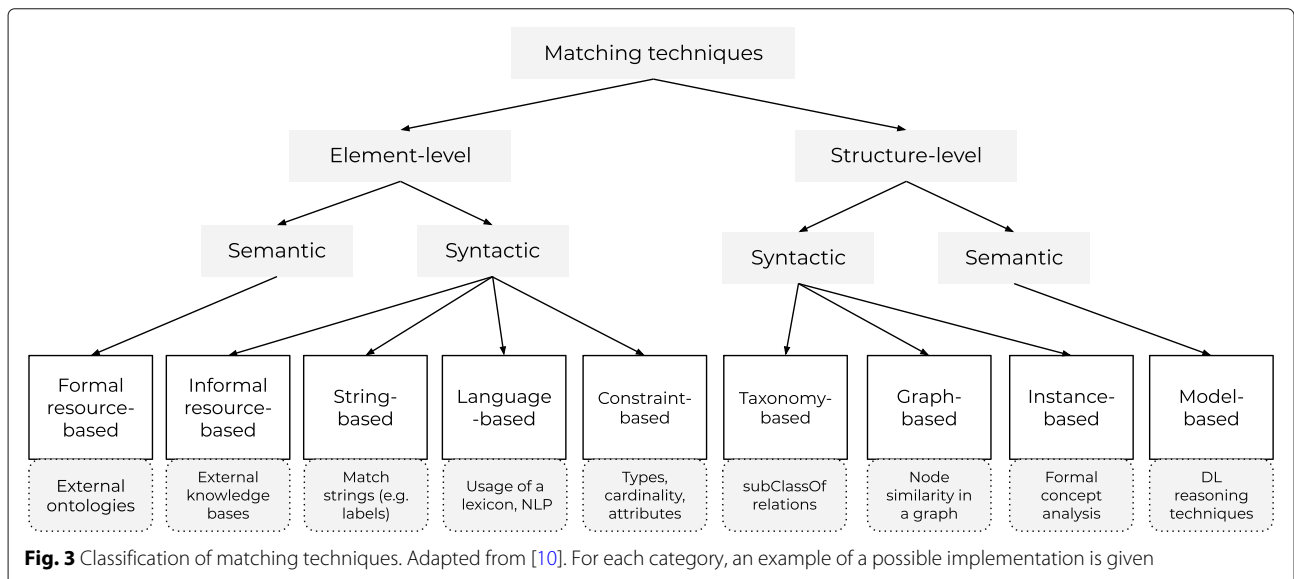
Matching techniques

Element-level

Structure-level

Semantic

Syntactic

Syntactic

Semantic

Formal resource-based

Informal resource-based

String-based

Language-based

Constraint-based

Taxonomy-based

Graph-based

Instance-based

Model-based

External ontologies

External knowledge bases

Match strings (e.g. labels)

Usage of a lexicon, NLP

Types, cardinality, attributes

subClassOf relations

Node similarity in a graph

Formal concept analysis

DL reasoning techniques

**Fig. 3** Classification of matching techniques. Adapted from [10]. For each category, an example of a possible implementation is given